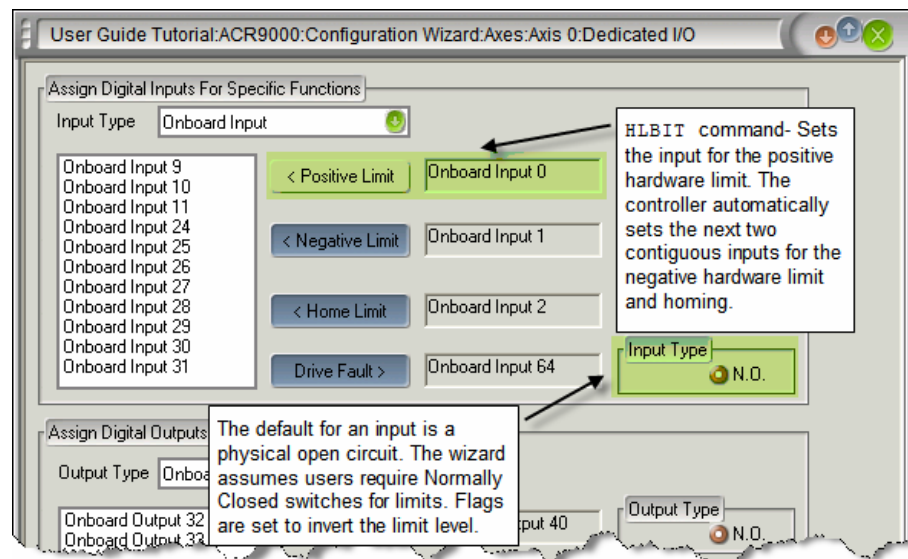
User Guide Tutorial:ACR9000:Configuration Wizard:Axes:Axis 0:Dedicated I/O

Assign Digital Inputs For Specific Functions

Input Type Onboard Input

Onboard Input 9
Onboard Input 10
Onboard Input 11
Onboard Input 24
Onboard Input 25
Onboard Input 26
Onboard Input 27
Onboard Input 28
Onboard Input 29
Onboard Input 30
Onboard Input 31

< Positive Limit Onboard Input 0

< Negative Limit Onboard Input 1

< Home Limit Onboard Input 2

Drive Fault > Onboard Input 64

HLBIT command- Sets the input for the positive hardware limit. The controller automatically sets the next two contiguous inputs for the negative hardware limit and homing.

Input Type N.O.

The default for an input is a physical open circuit. The wizard assumes users require Normally Closed switches for limits. Flags are set to invert the limit level.

Assign Digital Outputs

Output Type Onboa

Onboard Output 32
Onboard Output 33

tput 40

Output Type N.O.